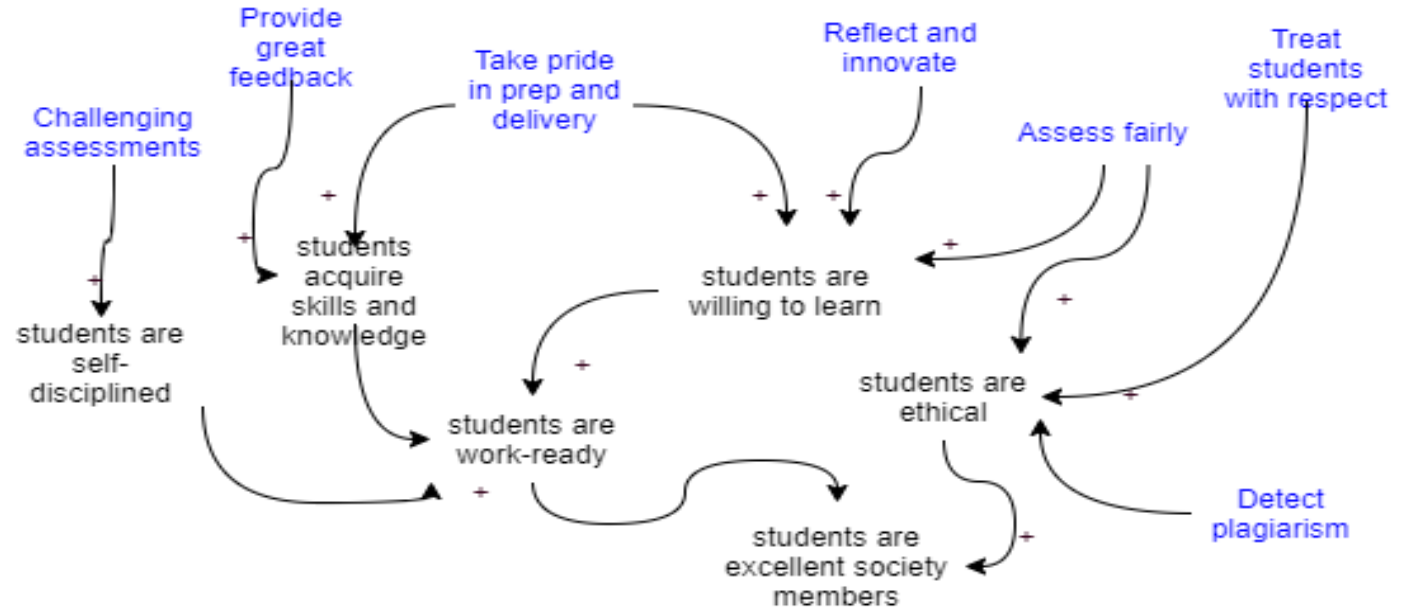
Provide great feedback

Take pride in prep and delivery

Reflect and innovate

Treat students with respect

Challenging assessments

Assess fairly

+

+

+

+

+

students acquire skills and knowledge

students are willing to learn

+

+

students are self-disciplined

+

students are ethical

+

students are work-ready

+

+

Detect plagiarism

students are excellent society members